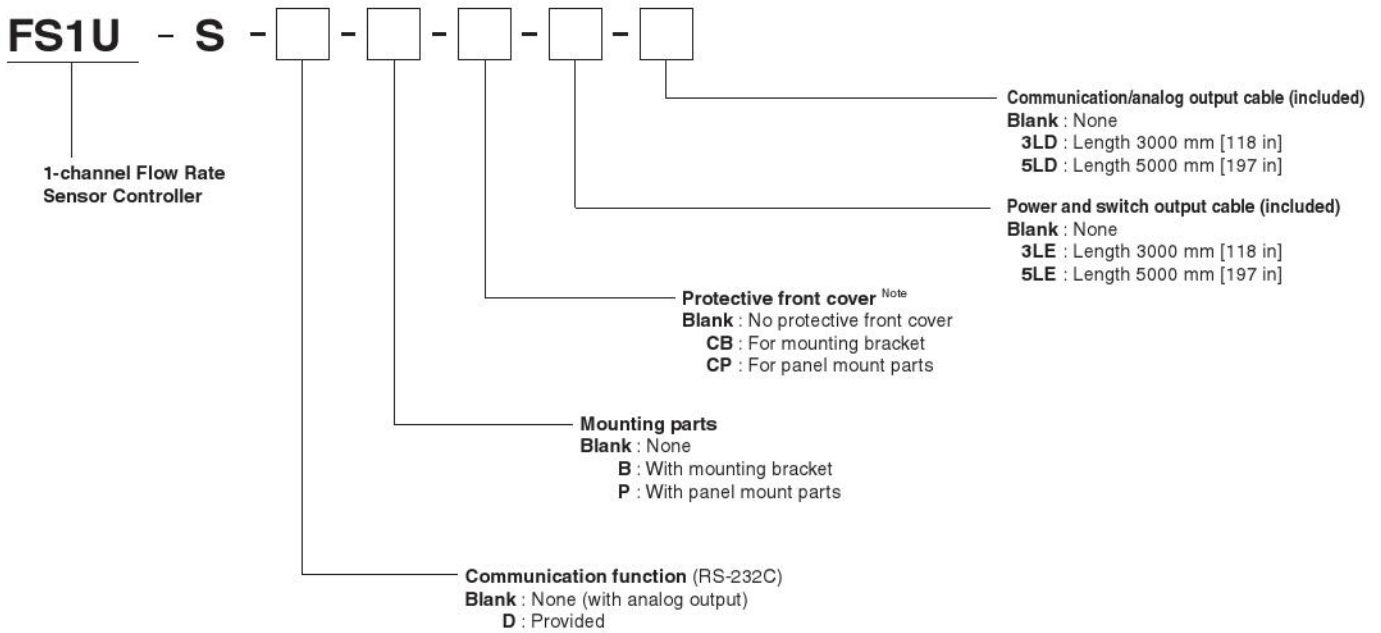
FS1U - S - [ ] - [ ] - [ ] - [ ] - [ ]

1-channel Flow Rate Sensor Controller

Communication/analog output cable (included)
Blank : None
3LD : Length 3000 mm [118 in]
5LD : Length 5000 mm [197 in]

Power and switch output cable (included)
Blank : None
3LE : Length 3000 mm [118 in]
5LE : Length 5000 mm [197 in]

Protective front cover Note
Blank : No protective front cover
CB : For mounting bracket
CP : For panel mount parts

Mounting parts
Blank : None
B : With mounting bracket
P : With panel mount parts

Communication function (RS-232C)
Blank : None (with analog output)
D : Provided